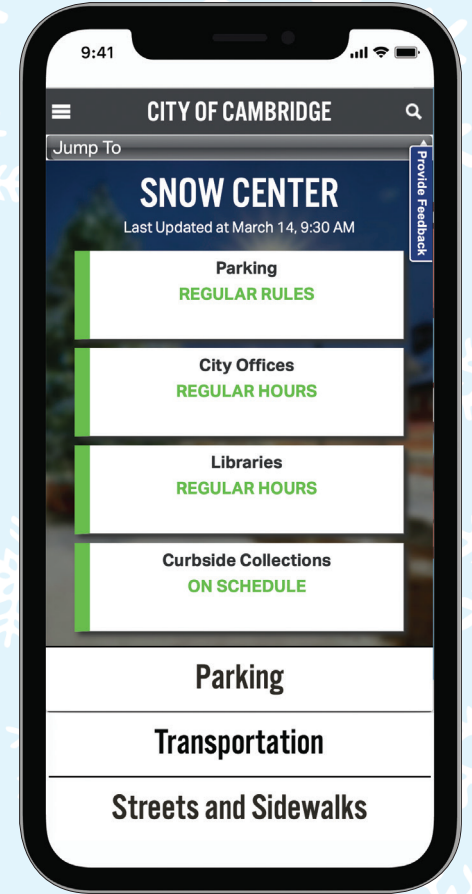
9:41

CITY OF CAMBRIDGE

Jump To

Provide Feedback

SNOW CENTER

Last Updated at March 14, 9:30 AM

Parking
REGULAR RULES

City Offices
REGULAR HOURS

Libraries
REGULAR HOURS

Curbside Collections
ON SCHEDULE

Parking

Transportation

Streets and Sidewalks